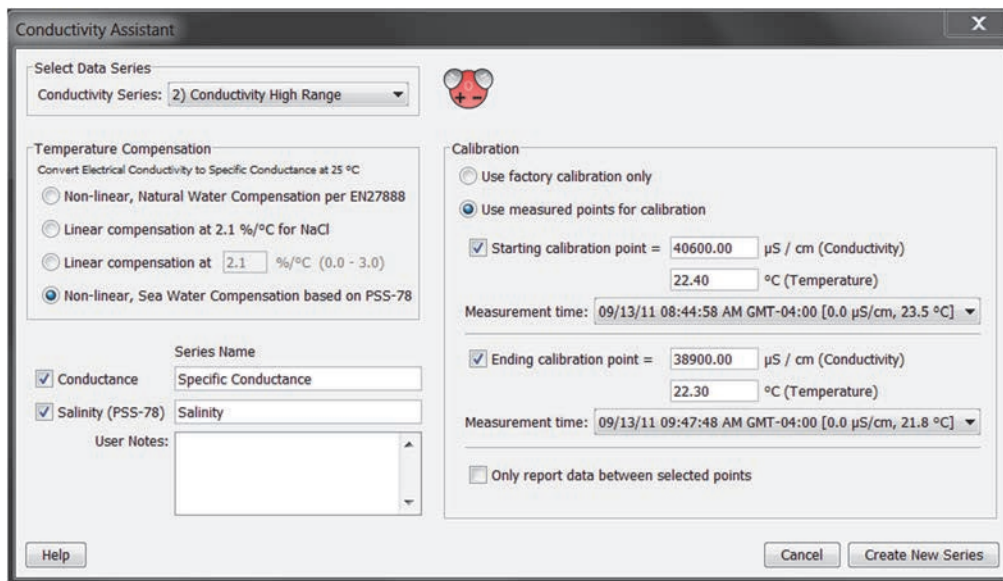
Conductivity Assistant

X

Select Data Series

Conductivity Series: 2) Conductivity High Range

Temperature Compensation

Convert Electrical Conductivity to Specific Conductance at 25 °C

Non-linear, Natural Water Compensation per EN27888

Linear compensation at 2.1 %/°C for NaCl

Linear compensation at 2.1 %/°C (0.0 - 3.0)

Non-linear, Sea Water Compensation based on PSS-78

Series Name

Conductance Specific Conductance

Salinity (PSS-78) Salinity

User Notes:

Calibration

Use factory calibration only

Use measured points for calibration

Starting calibration point = 40600.00 μS / cm (Conductivity)

22.40 °C (Temperature)

Measurement time: 09/13/11 08:44:58 AM GMT-04:00 [0.0 μS/cm, 23.5 °C]

Ending calibration point = 38900.00 μS / cm (Conductivity)

22.30 °C (Temperature)

Measurement time: 09/13/11 09:47:48 AM GMT-04:00 [0.0 μS/cm, 21.8 °C]

Only report data between selected points

Help

Cancel

Create New Series